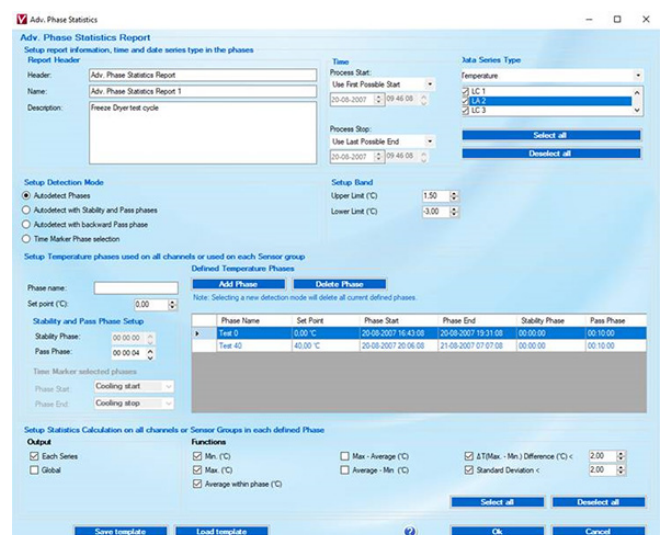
Adv. Phase Statistics

Adv. Phase Statistics Report

Setup report information, time and date series type in the phases

Report Header

Header: Adv. Phase Statistics Report

Name: Adv. Phase Statistics Report 1

Description: Freeze Dryer test cycle

Time

Process Start:

Use First Possible Start

20-08-2007 09:46:08

Process Stop:

Use Last Possible End

20-08-2007 09:46:08

Data Series Type

Temperature

LC 1

LA 2

LC 3

Select all

Deselect all

Setup Detection Mode

Autodetect Phases

Autodetect with Stability and Pass phases

Autodetect with backward Pass phase

Time Marker Phase selection

Setup Band

Upper Limit (°C) 1.50

Lower Limit (°C) -3.00

Setup Temperature phases used on all channels or used on each Sensor group

Phase name:

Set point (°C): 0.00

Defined Temperature Phases

Add Phase

Delete Phase

Note: Selecting a new detection mode will delete all current defined phases.

Stability and Pass Phase Setup

Stability Phase:

Pass Phase: 00:00:04

Time Marker selected phases

Phase Start Cooling start

Phase End Cooling stop

| | Phase Name | Set Point | Phase Start | Phase End | Stability Phase | Pass Phase |
|---|---|---|---|---|---|---|
| ▸ | Test 0 | 0,00 °C | 20-08-2007 16:43:08 | 20-08-2007 19:31:08 | 00:00:00 | 00:10:00 |
| | Test 40 | 40,00 °C | 20-08-2007 20:06:08 | 21-08-2007 07:07:08 | 00:00:00 | 00:10:00 |

Setup Statistics Calculation on all channels or Sensor Groups in each defined Phase

Output

Each Series

Global

Functions

Min. (°C)

Max. (°C)

Average within phase (°C)

Max - Average (°C)

Average - Min (°C)

ΔT(Max. - Min.) Difference (°C) < 2.00

Standard Deviation < 2.00

Select all

Deselect all

Save template

Load template

?

Ok

Cancel